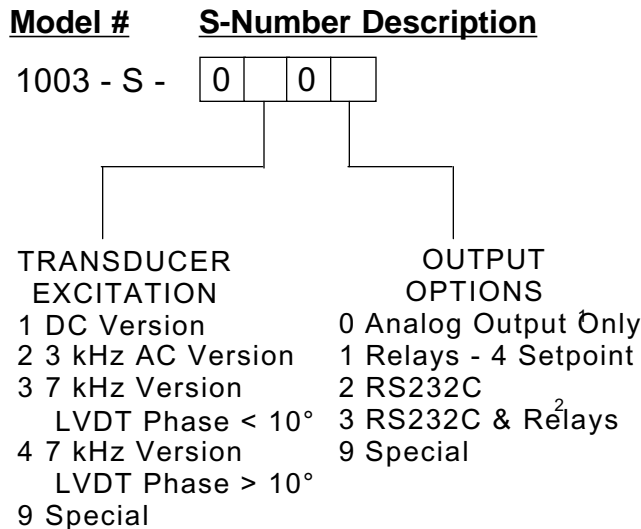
**Model #** **S-Number Description**

1003 - S - | 0 | | 0 | |

TRANSDUCER EXCITATION
1 DC Version
2 3 kHz AC Version
3 7 kHz Version
LVDT Phase < 10°
4 7 kHz Version
LVDT Phase > 10°
9 Special

OUTPUT OPTIONS
0 Analog Output Only$^1$
1 Relays - 4 Setpoint
2 RS232C
3 RS232C & Relays$^2$
9 Special